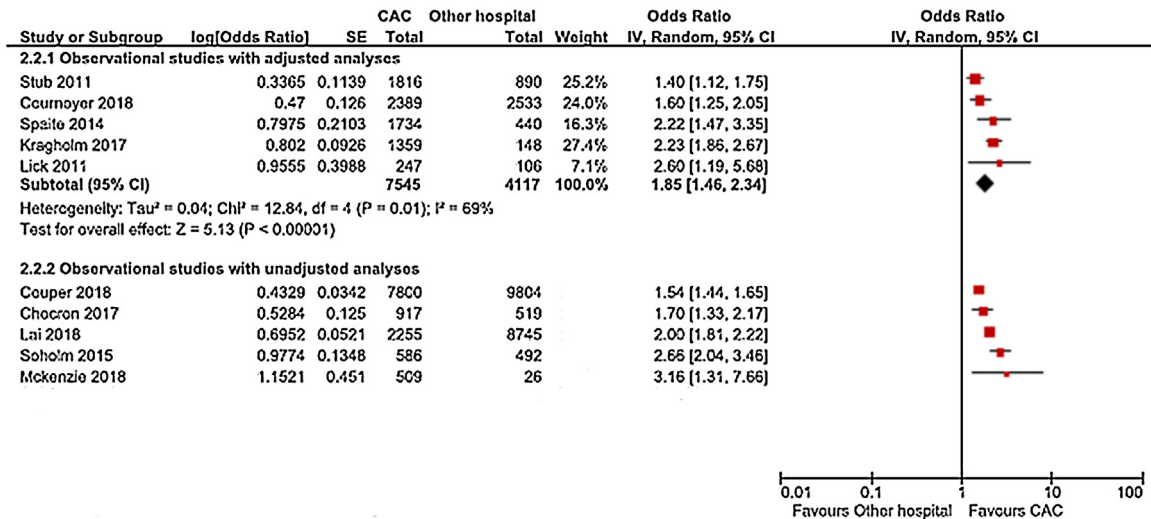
| Study or Subgroup | log[Odds Ratio] | SE | CAC Total | Other hospital Total | Weight | Odds Ratio IV, Random, 95% CI |
|---|---|---|---|---|---|---|
| **2.2.1 Observational studies with adjusted analyses** | | | | | | |
| Stub 2011 | 0.3365 | 0.1139 | 1816 | 890 | 25.2% | 1.40 [1.12, 1.75] |
| Cournoyer 2018 | 0.47 | 0.126 | 2389 | 2533 | 24.0% | 1.60 [1.25, 2.05] |
| Spaite 2014 | 0.7975 | 0.2103 | 1734 | 440 | 16.3% | 2.22 [1.47, 3.35] |
| Kragholm 2017 | 0.802 | 0.0926 | 1359 | 148 | 27.4% | 2.23 [1.86, 2.67] |
| Lick 2011 | 0.9555 | 0.3988 | 247 | 106 | 7.1% | 2.60 [1.19, 5.68] |
| **Subtotal (95% CI)** | | | 7545 | 4117 | 100.0% | 1.85 [1.46, 2.34] |

Heterogeneity: Tau² = 0.04; Chi² = 12.84, df = 4 (P = 0.01); I² = 69%
Test for overall effect: Z = 5.13 (P < 0.00001)

| Study or Subgroup | log[Odds Ratio] | SE | CAC Total | Other hospital Total | Weight | Odds Ratio IV, Random, 95% CI |
|---|---|---|---|---|---|---|
| **2.2.2 Observational studies with unadjusted analyses** | | | | | | |
| Couper 2018 | 0.4329 | 0.0342 | 7800 | 9804 | | 1.54 [1.44, 1.65] |
| Chocron 2017 | 0.5284 | 0.125 | 917 | 519 | | 1.70 [1.33, 2.17] |
| Lai 2018 | 0.6952 | 0.0521 | 2255 | 8745 | | 2.00 [1.81, 2.22] |
| Soholm 2015 | 0.9774 | 0.1348 | 586 | 492 | | 2.66 [2.04, 3.46] |
| Mckenzie 2018 | 1.1521 | 0.451 | 509 | 26 | | 3.16 [1.31, 7.66] |

Odds Ratio
IV, Random, 95% CI

0.01 0.1 1 10 100
Favours Other hospital Favours CAC